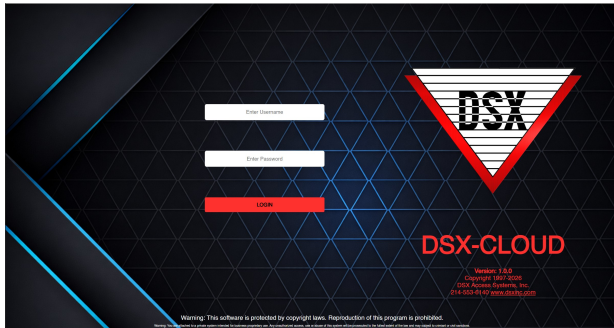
Enter Username

Enter Password

LOGIN

DSX

DSX-CLOUD

Version: 1.0.0
Copyright 1997-2020
DSX Access Systems, Inc.
214-553-6140 www.dsxinc.com

Warning: This software is protected by copyright laws. Reproduction of this program is prohibited.

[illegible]